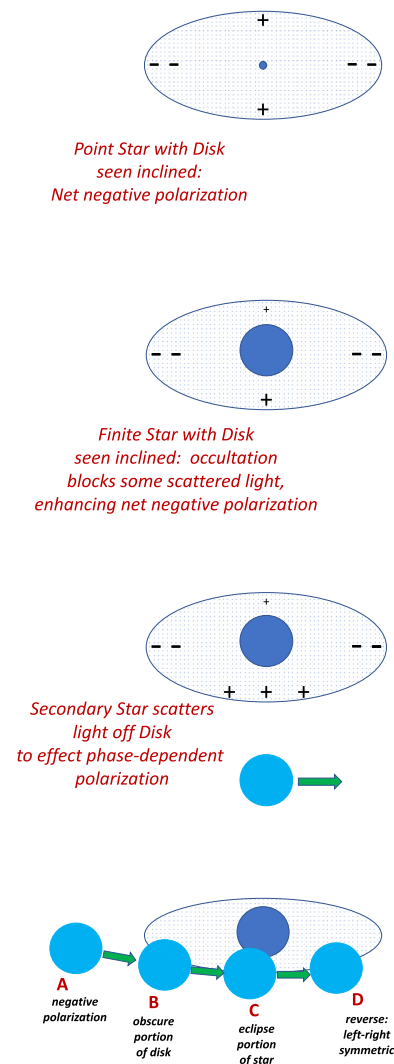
+
– –
– –
+

Point Star with Disk seen inclined: Net negative polarization

+
– –
– –
+

Finite Star with Disk seen inclined: occultation blocks some scattered light, enhancing net negative polarization

+
– –
– –
+ + +

Secondary Star scatters light off Disk to effect phase-dependent polarization

A
negative polarization

B
obscure portion of disk

C
eclipse portion of star

D
reverse: left-right symmetric